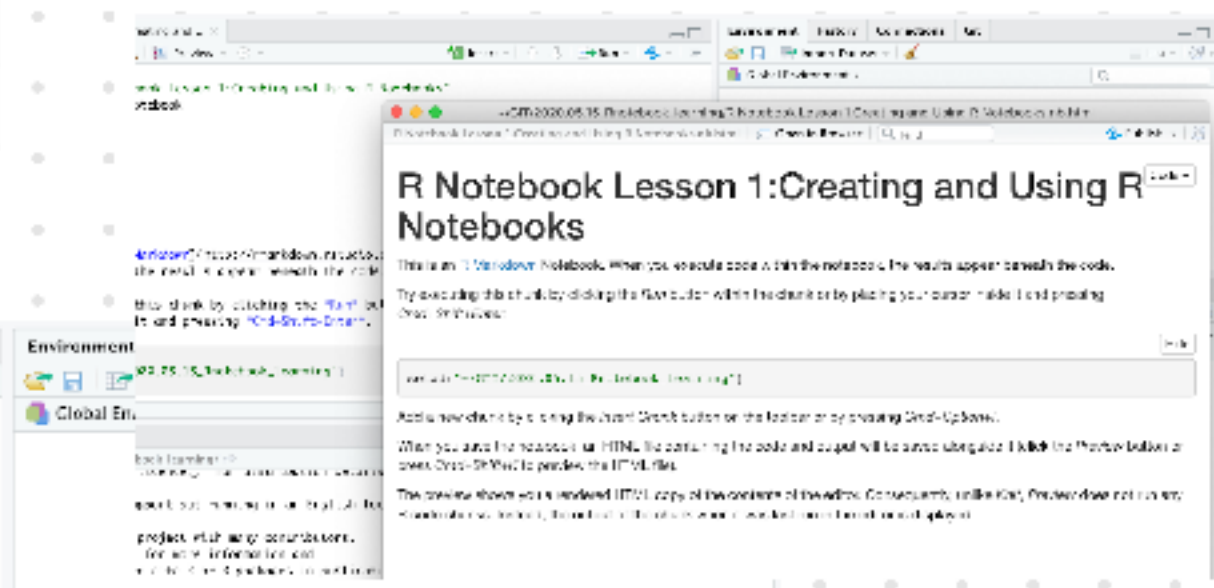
R Notebook Lesson 1:Creating and Using R Notebooks

This is an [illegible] Notebook. When you execute code within the notebook, the results appear beneath the code.

Try executing this chunk by clicking the Run button within the chunk or by placing your cursor inside it and pressing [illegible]

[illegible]

Add a new chunk by clicking the Insert Chunk button on the toolbar or by pressing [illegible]

When you save the notebook, an HTML file containing the code and output will be saved alongside it (click the Preview button or press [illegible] to preview the HTML file).

The preview shows you a rendered HTML copy of the contents of the editor. Consequently, unlike Knit, Preview does not run any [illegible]

Environment

Global En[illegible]

notebook

Hide

Code